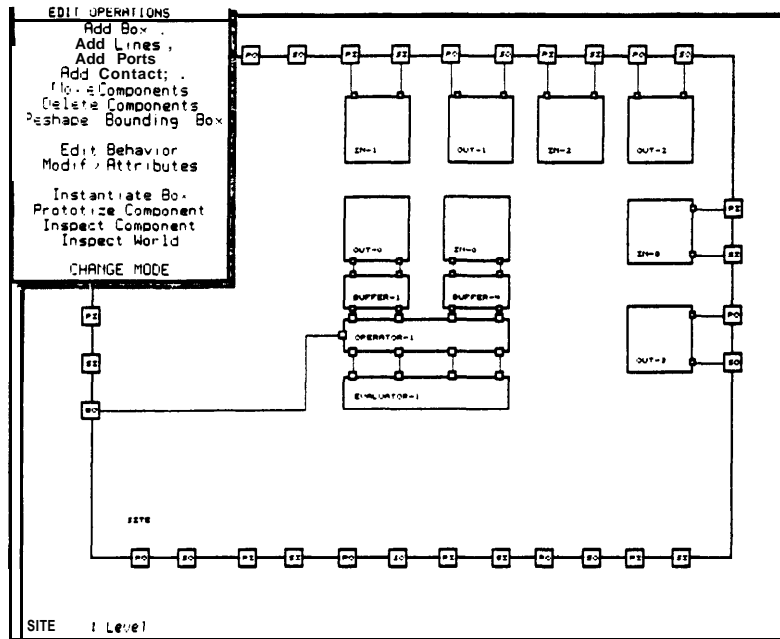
EDIT OPERATIONS
Add Box .
Add Lines ,
Add Ports
Add Contact; .
Move Components
Delete Components
Reshape Bounding Box

Edit Behavior
Modify Attributes

Instantiate Box
Prototize Component
Inspect Component
Inspect World

CHANGE MODE

PO SO PI SI PO SO PI SI PO SO

IN-1 OUT-1 IN-2 OUT-2

OUT-0 IN-0

IN-3

PI SI

BUFFER-1 BUFFER-0

PI

OPERATOR-1

PO SO

SI

OUT-3

SO

EVALUATOR-1

SITE

PO SO PI SI PO SO PI SI PO SO PI SI

SITE 1 Level